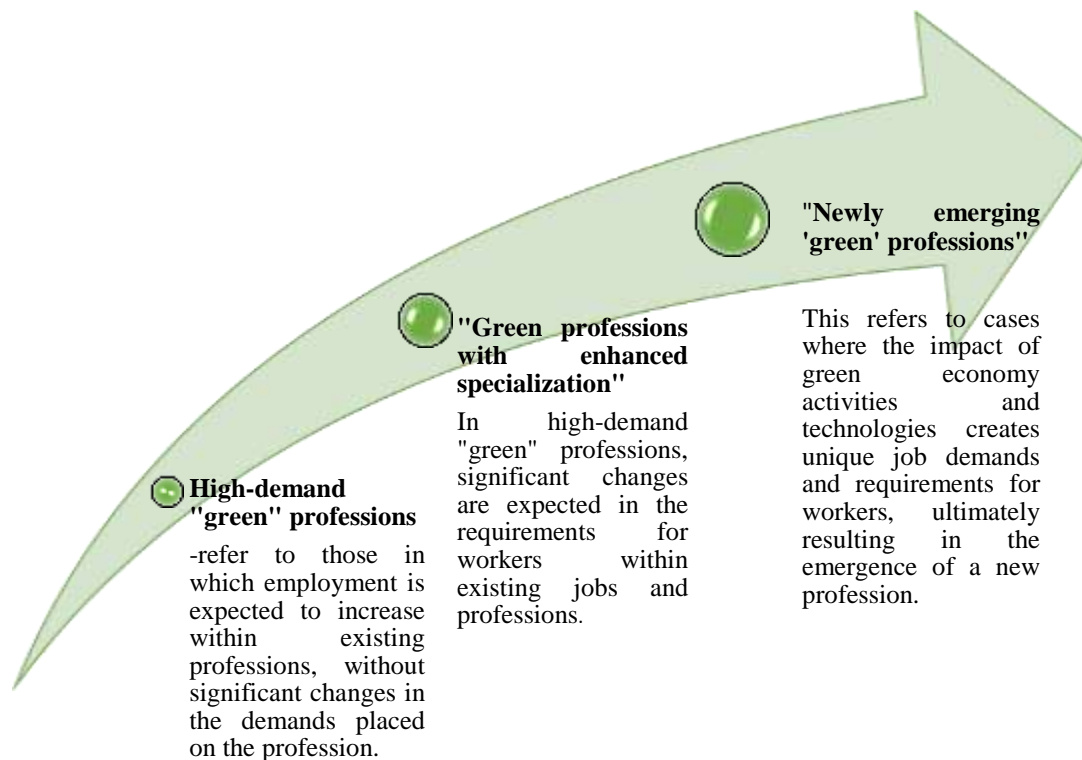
High-demand "green" professions

-refer to those in which employment is expected to increase within existing professions, without significant changes in the demands placed on the profession.

"Green professions with enhanced specialization"

In high-demand "green" professions, significant changes are expected in the requirements for workers within existing jobs and professions.

"Newly emerging 'green' professions"

This refers to cases where the impact of green economy activities and technologies creates unique job demands and requirements for workers, ultimately resulting in the emergence of a new profession.